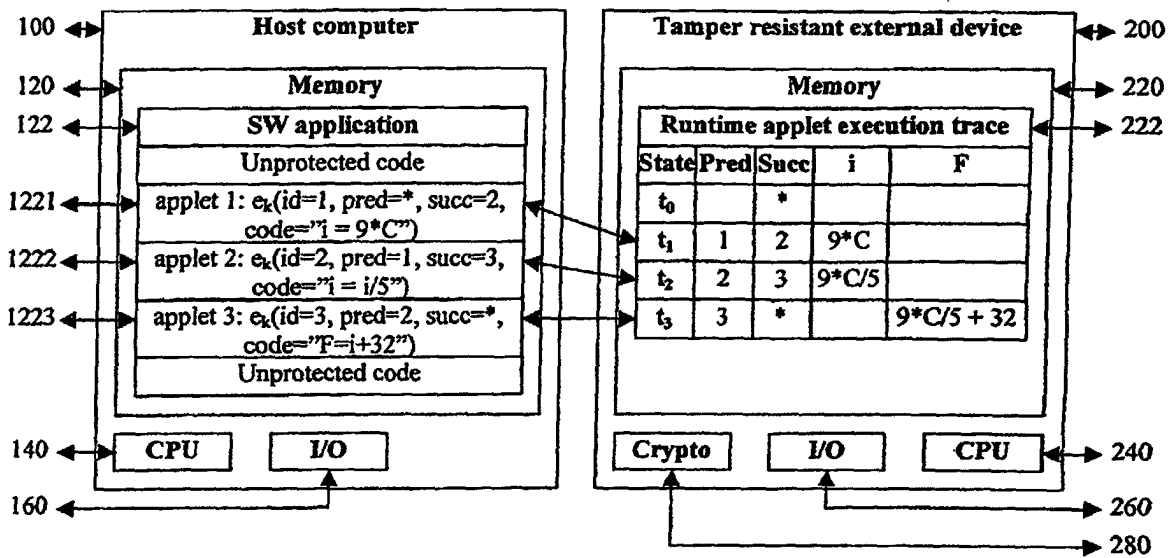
100 Host computer

120 Memory

122 SW application

Unprotected code

1221 applet 1: $e_k$(id=1, pred=*, succ=2, code="i = 9*C")

1222 applet 2: $e_k$(id=2, pred=1, succ=3, code="i = i/5")

1223 applet 3: $e_k$(id=3, pred=2, succ=*, code="F=i+32")

Unprotected code

140 CPU

I/O

160

Tamper resistant external device 200

Memory 220

Runtime applet execution trace 222

| State | Pred | Succ | i | F |
|---|---|---|---|---|
| $t_0$ | | * | | |
| $t_1$ | 1 | 2 | 9*C | |
| $t_2$ | 2 | 3 | 9*C/5 | |
| $t_3$ | 3 | * | | 9*C/5 + 32 |

Crypto

I/O

CPU 240

260

280